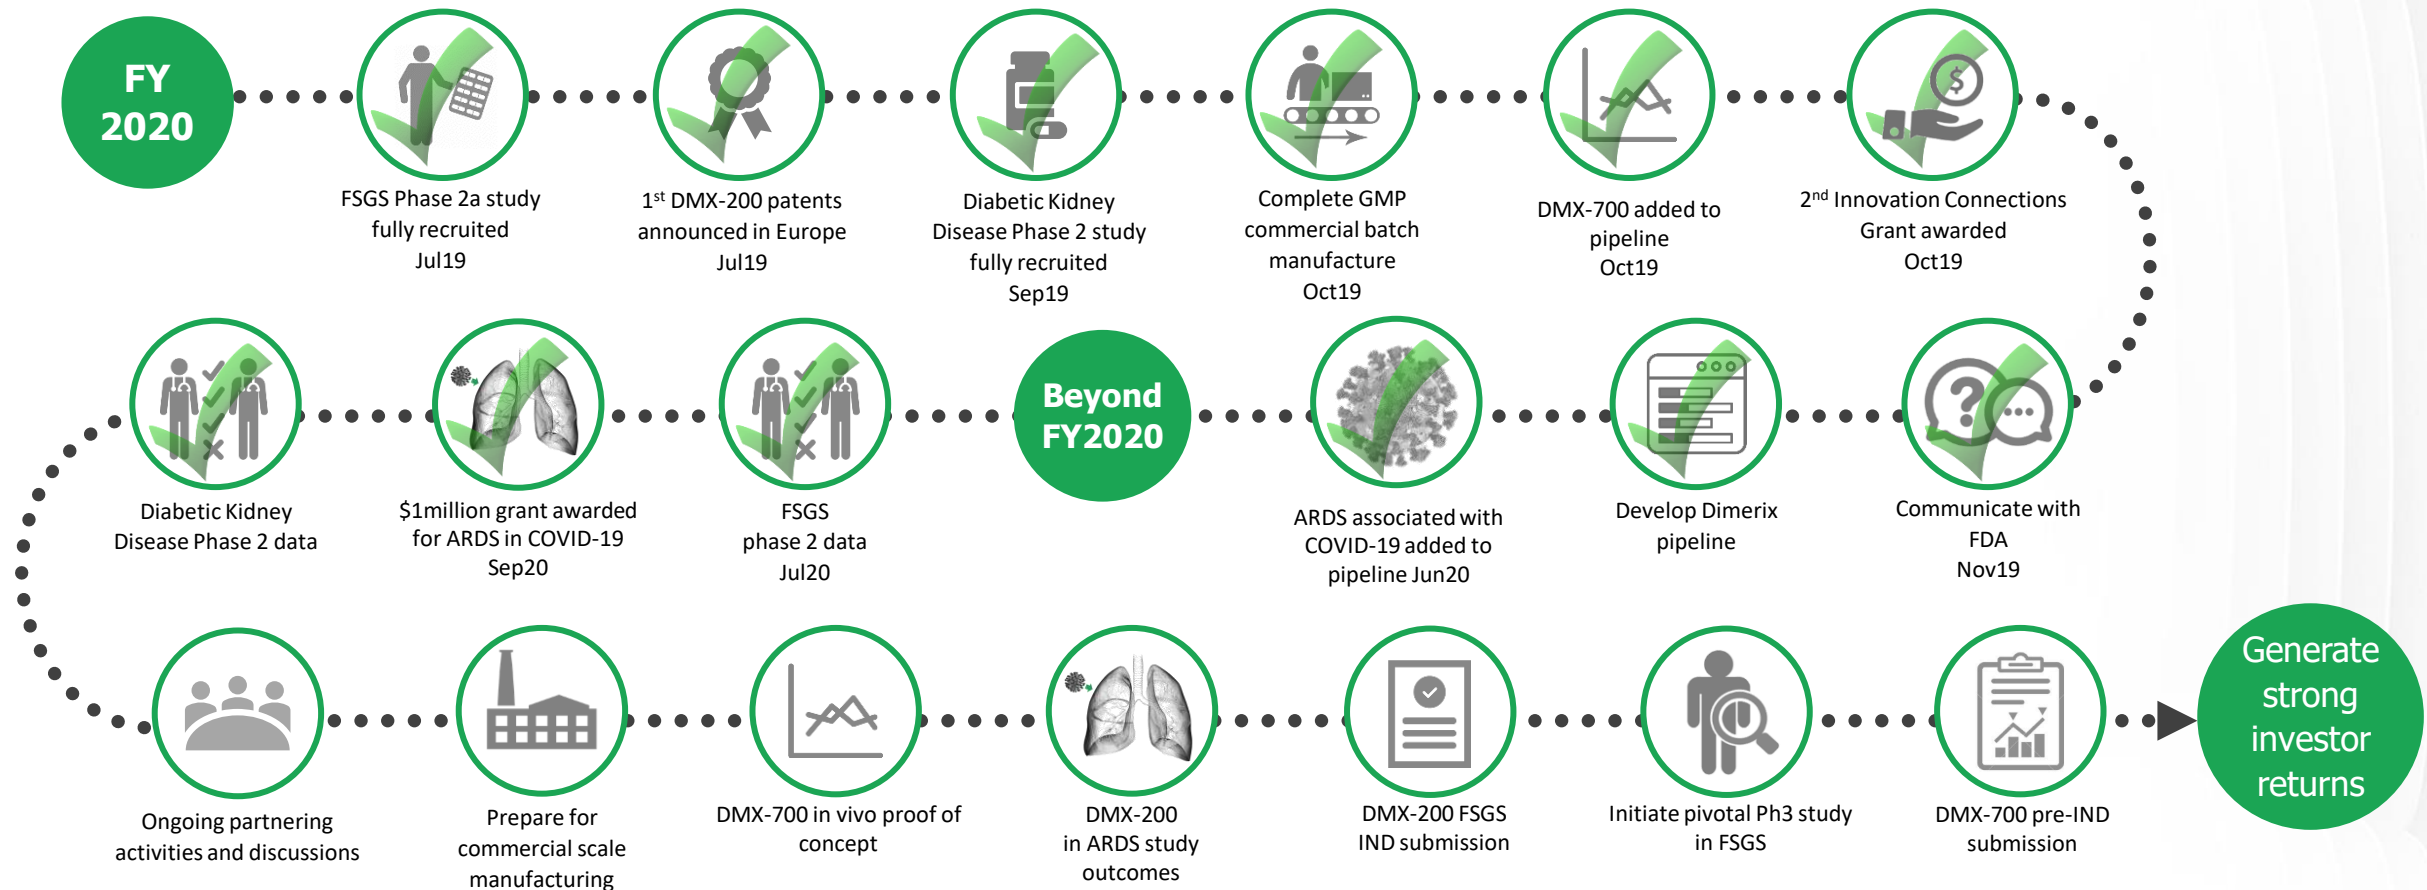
FY 2020

FSGS Phase 2a study fully recruited Jul19

1st DMX-200 patents announced in Europe Jul19

Diabetic Kidney Disease Phase 2 study fully recruited Sep19

Complete GMP commercial batch manufacture Oct19

DMX-700 added to pipeline Oct19

2nd Innovation Connections Grant awarded Oct19

Communicate with FDA Nov19

Develop Dimerix pipeline

ARDS associated with COVID-19 added to pipeline Jun20

Beyond FY2020

FSGS phase 2 data Jul20

$1million grant awarded for ARDS in COVID-19 Sep20

Diabetic Kidney Disease Phase 2 data

Ongoing partnering activities and discussions

Prepare for commercial scale manufacturing

DMX-700 in vivo proof of concept

DMX-200 in ARDS study outcomes

DMX-200 FSGS IND submission

Initiate pivotal Ph3 study in FSGS

DMX-700 pre-IND submission

Generate strong investor returns